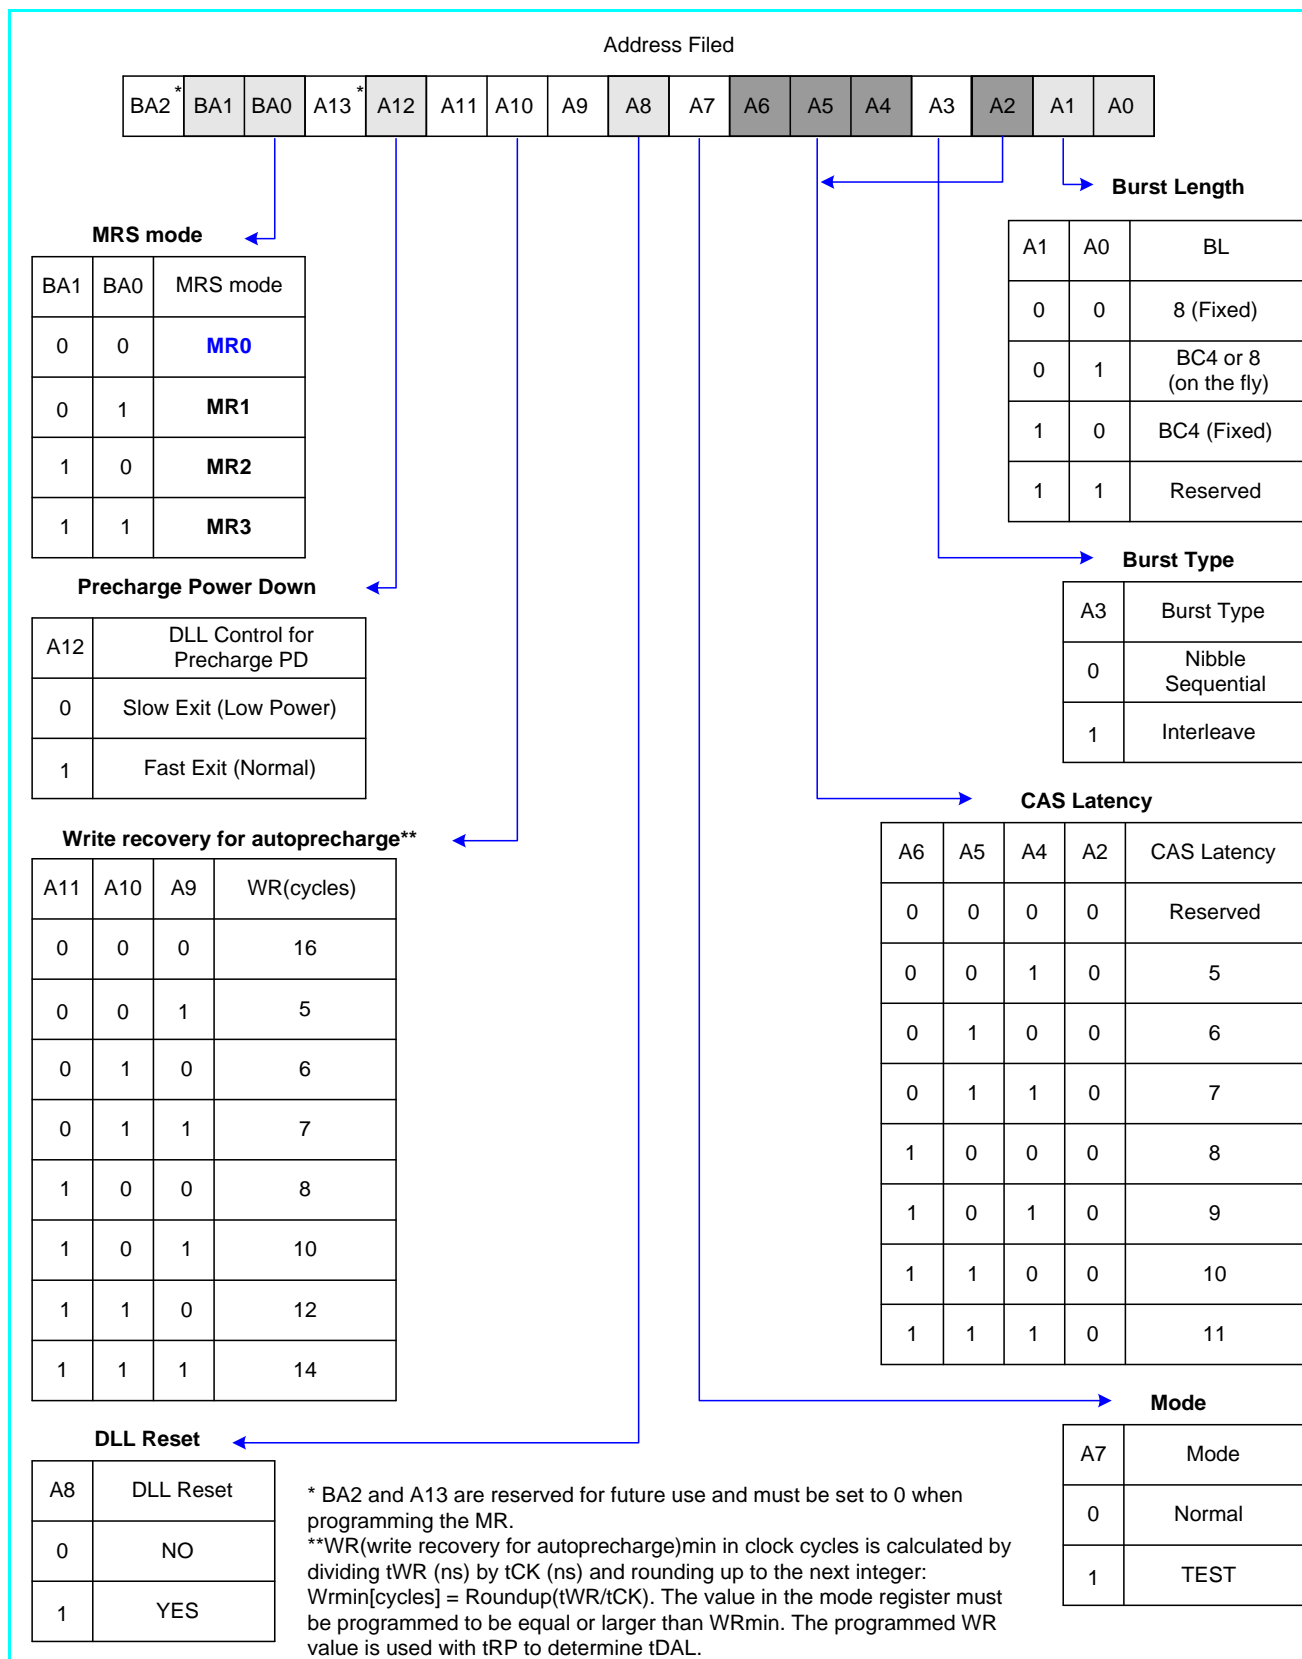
Address Filed

| BA2* | BA1 | BA0 | A13* | A12 | A11 | A10 | A9 | A8 | A7 | A6 | A5 | A4 | A3 | A2 | A1 | A0 |
|---|---|---|---|---|---|---|---|---|---|---|---|---|---|---|---|---|

Burst Length

| A1 | A0 | BL |
|---|---|---|
| 0 | 0 | 8 (Fixed) |
| 0 | 1 | BC4 or 8 (on the fly) |
| 1 | 0 | BC4 (Fixed) |
| 1 | 1 | Reserved |

MRS mode

| BA1 | BA0 | MRS mode |
|---|---|---|
| 0 | 0 | MR0 |
| 0 | 1 | MR1 |
| 1 | 0 | MR2 |
| 1 | 1 | MR3 |

Burst Type

| A3 | Burst Type |
|---|---|
| 0 | Nibble Sequential |
| 1 | Interleave |

Precharge Power Down

| A12 | DLL Control for Precharge PD |
|---|---|
| 0 | Slow Exit (Low Power) |
| 1 | Fast Exit (Normal) |

CAS Latency

| A6 | A5 | A4 | A2 | CAS Latency |
|---|---|---|---|---|
| 0 | 0 | 0 | 0 | Reserved |
| 0 | 0 | 1 | 0 | 5 |
| 0 | 1 | 0 | 0 | 6 |
| 0 | 1 | 1 | 0 | 7 |
| 1 | 0 | 0 | 0 | 8 |
| 1 | 0 | 1 | 0 | 9 |
| 1 | 1 | 0 | 0 | 10 |
| 1 | 1 | 1 | 0 | 11 |

Write recovery for autoprecharge**

| A11 | A10 | A9 | WR(cycles) |
|---|---|---|---|
| 0 | 0 | 0 | 16 |
| 0 | 0 | 1 | 5 |
| 0 | 1 | 0 | 6 |
| 0 | 1 | 1 | 7 |
| 1 | 0 | 0 | 8 |
| 1 | 0 | 1 | 10 |
| 1 | 1 | 0 | 12 |
| 1 | 1 | 1 | 14 |

Mode

| A7 | Mode |
|---|---|
| 0 | Normal |
| 1 | TEST |

DLL Reset

| A8 | DLL Reset |
|---|---|
| 0 | NO |
| 1 | YES |

* BA2 and A13 are reserved for future use and must be set to 0 when programming the MR.
**WR(write recovery for autoprecharge)min in clock cycles is calculated by dividing tWR (ns) by tCK (ns) and rounding up to the next integer: Wrmin[cycles] = Roundup(tWR/tCK). The value in the mode register must be programmed to be equal or larger than WRmin. The programmed WR value is used with tRP to determine tDAL.